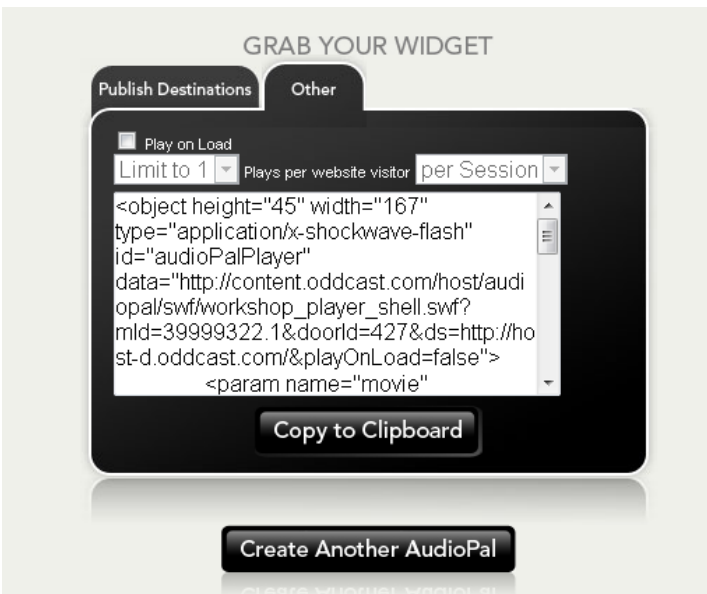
GRAB YOUR WIDGET

Publish Destinations

Other

Play on Load

Limit to 1

Plays per website visitor

per Session

<object height="45" width="167" type="application/x-shockwave-flash" id="audioPalPlayer" data="http://content.oddcast.com/host/audiopal/swf/workshop_player_shell.swf?mId=39999322.1&doorId=427&ds=http://host-d.oddcast.com/&playOnLoad=false">
<param name="movie"

Copy to Clipboard

Create Another AudioPal